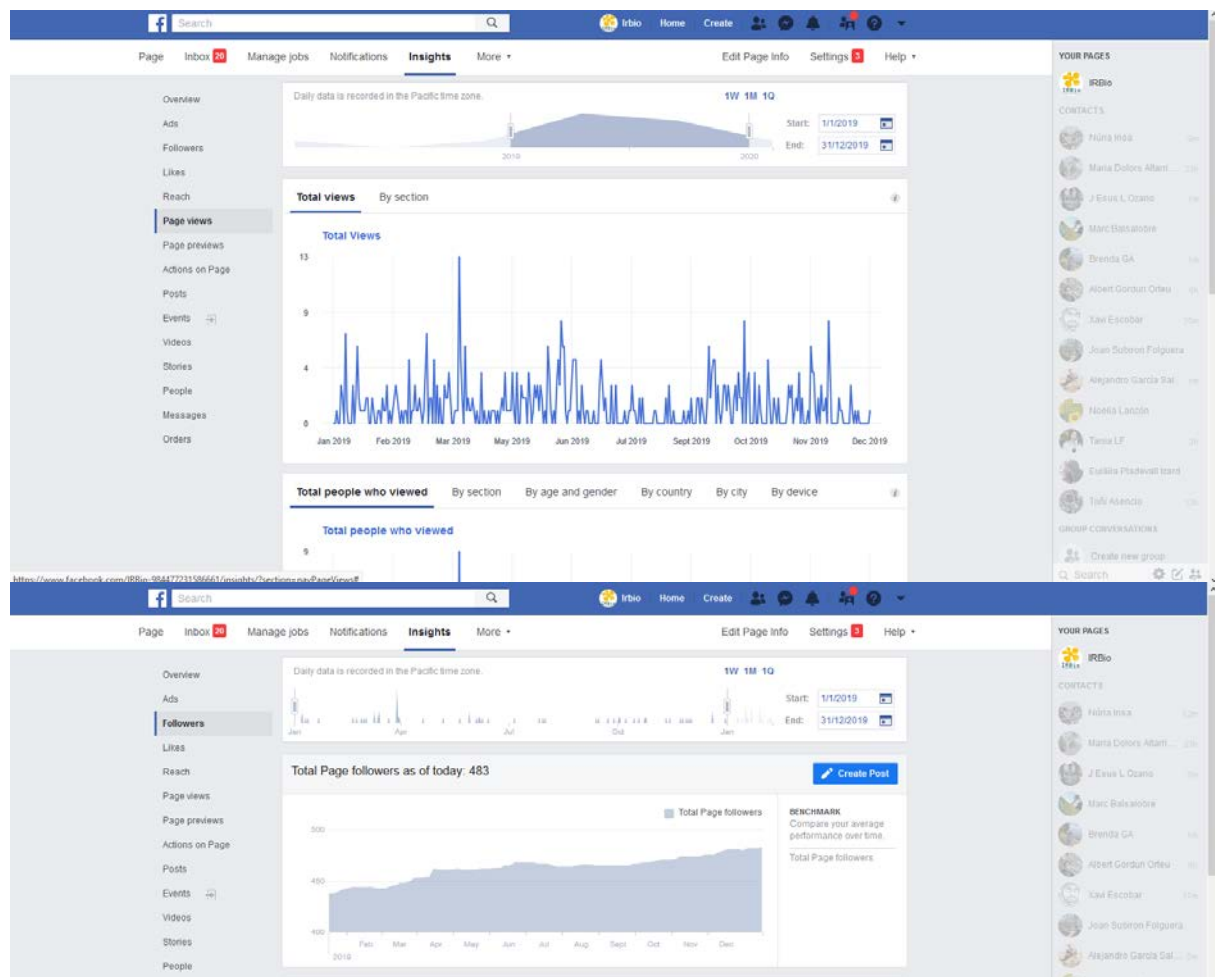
Search

Irbio Home Create

Page Inbox 20 Manage jobs Notifications Insights More ▾ Edit Page Info Settings 3 Help ▾

YOUR PAGES

IRBio

CONTACTS

Núria Irida

Maria Dolors Altam...

J Exus L Ozano

Marc Balsalobre

Brenda GA

Albert Gordun Orteu

Xavi Escobar

Joan Subiron Folguera

Alejandro Garcia Sal...

Noelia Lancón

Tania LF

Eulàlia Pladevall Izard

Tofil Asencio

GROUP CONVERSATIONS

Create new group

Search

Overview

Ads

Followers

Likes

Reach

Page views

Page previews

Actions on Page

Posts

Events

Videos

Stories

People

Messages

Orders

Daily data is recorded in the Pacific time zone.

1W 1M 1Q

Start: 1/1/2019

End: 31/12/2019

2019 2020

Total views By section

Total Views

13

9

4

0

Jan 2019 Feb 2019 Mar 2019 May 2019 Jun 2019 Jul 2019 Sept 2019 Oct 2019 Nov 2019 Dec 2019

Total people who viewed By section By age and gender By country By city By device

Total people who viewed

9

https://www.facebook.com/IRBio-984477231586661/insights/?section=navPageViews#

Search

Irbio Home Create

Page Inbox 20 Manage jobs Notifications Insights More ▾ Edit Page Info Settings 3 Help ▾

YOUR PAGES

IRBio

CONTACTS

Núria Irida

Maria Dolors Altam...

J Exus L Ozano

Marc Balsalobre

Brenda GA

Albert Gordun Orteu

Xavi Escobar

Joan Subiron Folguera

Alejandro Garcia Sal...

Overview

Ads

Followers

Likes

Reach

Page views

Page previews

Actions on Page

Posts

Events

Videos

Stories

People

Daily data is recorded in the Pacific time zone.

1W 1M 1Q

Start: 1/1/2019

End: 31/12/2019

Jan Apr Jul Oct Jan

Total Page followers as of today: 483

Create Post

Total Page followers

BENCHMARK

Compare your average performance over time.

Total Page followers

500

450

400

Feb Mar Apr May Jun Jul Aug Sept Oct Nov Dec

2019